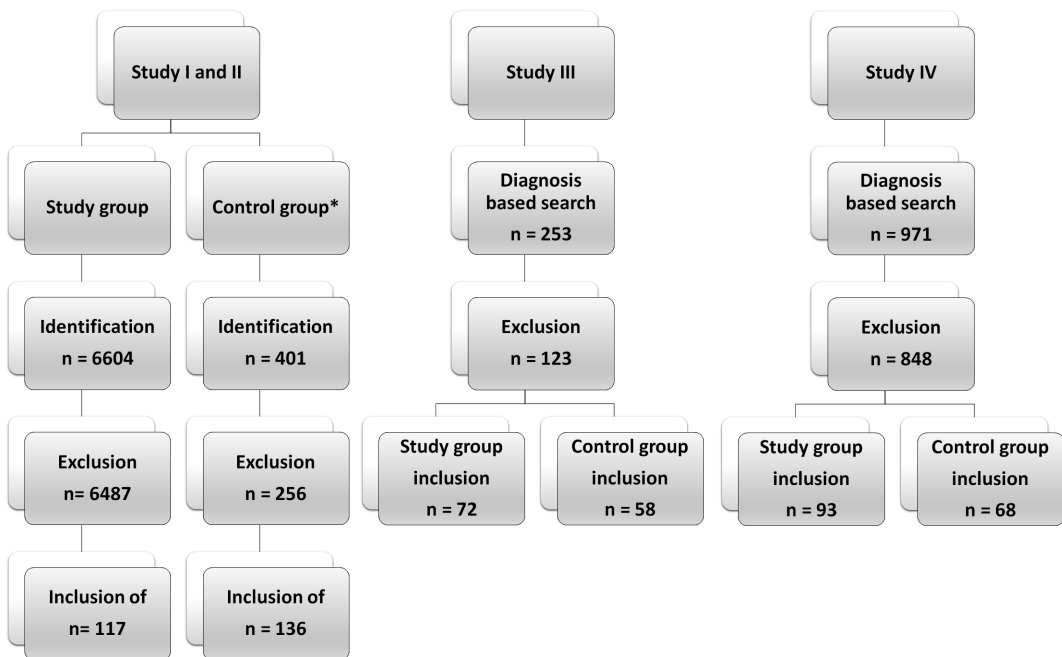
Study I and II

Study group

Identification
n = 6604

Exclusion
n= 6487

Inclusion of
n= 117

Control group*

Identification
n = 401

Exclusion
n = 256

Inclusion of
n = 136

Study III

Diagnosis based search
n = 253

Exclusion
n = 123

Study group inclusion
n = 72

Control group inclusion
n = 58

Study IV

Diagnosis based search
n = 971

Exclusion
n = 848

Study group inclusion
n = 93

Control group inclusion
n = 68